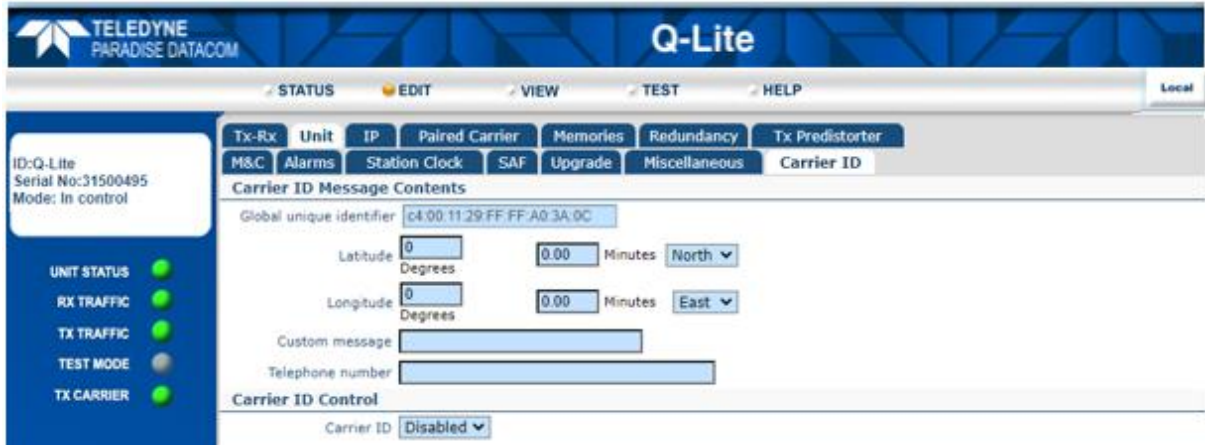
TELEDYNE PARADISE DATACOM

Q-Lite

STATUS EDIT VIEW TEST HELP

Local

ID:Q-Lite
Serial No:31500495
Mode: In control

UNIT STATUS
RX TRAFFIC
TX TRAFFIC
TEST MODE
TX CARRIER

Tx-Rx Unit IP Paired Carrier Memories Redundancy Tx Predistorter
M&C Alarms Station Clock SAF Upgrade Miscellaneous Carrier ID

Carrier ID Message Contents

Global unique identifier c4:00:11:29:FF:FF:A0:3A:0C

Latitude 0 Degrees 0.00 Minutes North

Longitude 0 Degrees 0.00 Minutes East

Custom message

Telephone number

Carrier ID Control

Carrier ID Disabled